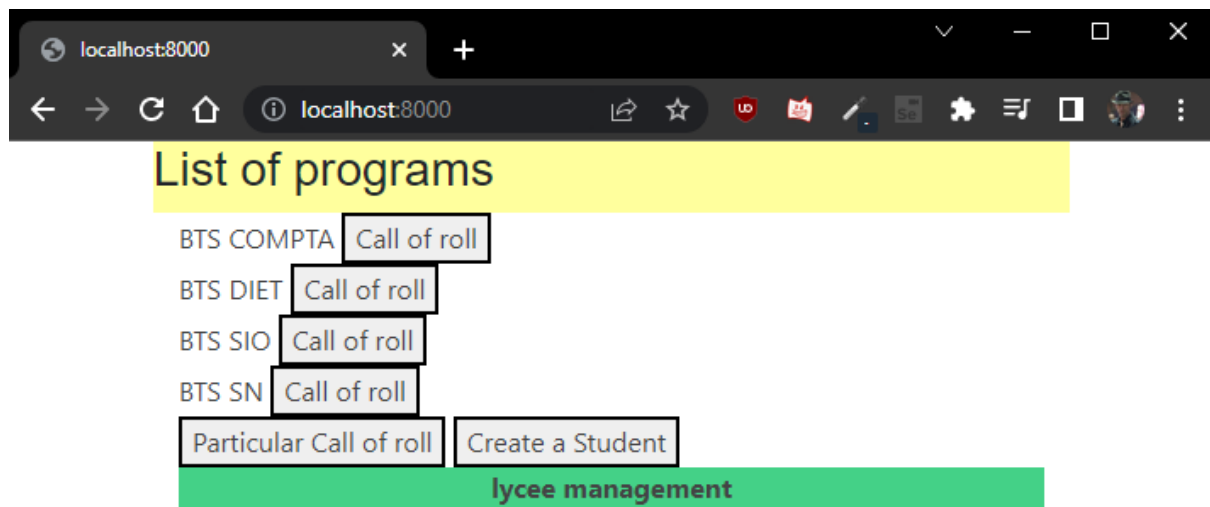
localhost:8000 ×

localhost:8000

List of programs

BTS COMPTA Call of roll

BTS DIET Call of roll

BTS SIO Call of roll

BTS SN Call of roll

Particular Call of roll Create a Student

lycee management